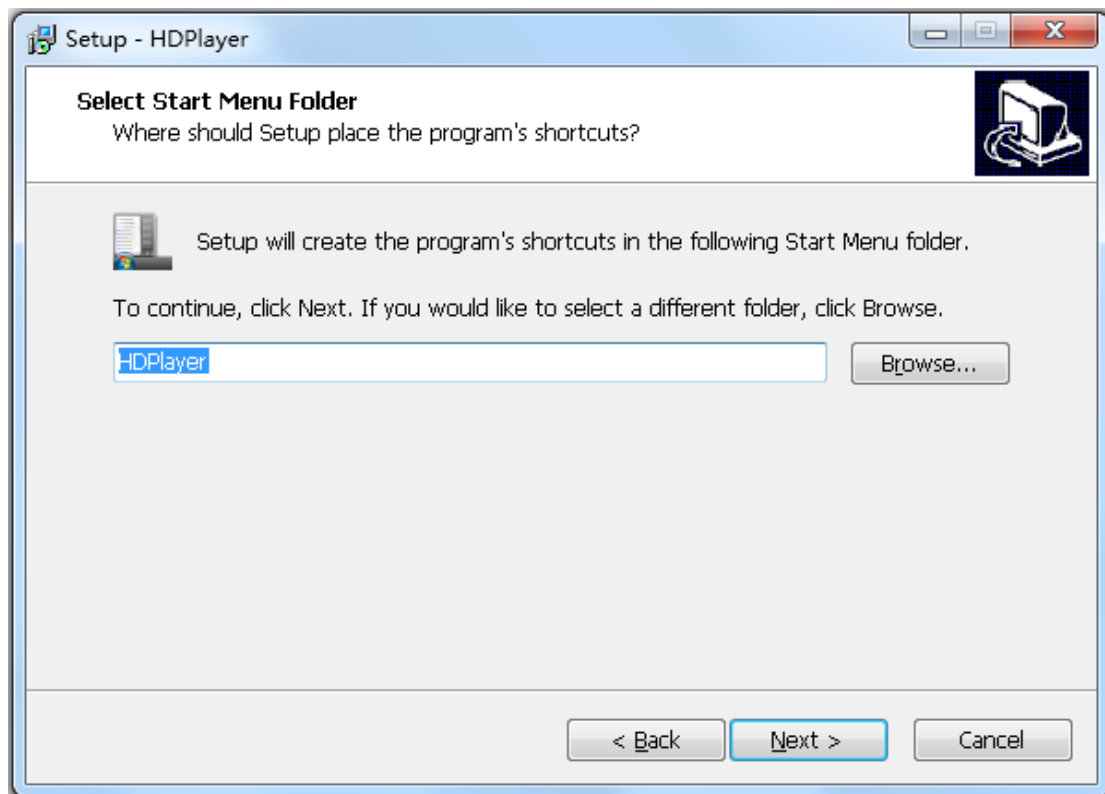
Setup - HDPlayer

Select Start Menu Folder
Where should Setup place the program's shortcuts?

Setup will create the program's shortcuts in the following Start Menu folder.

To continue, click Next. If you would like to select a different folder, click Browse.

HDPlayer

Browse...

< Back

Next >

Cancel